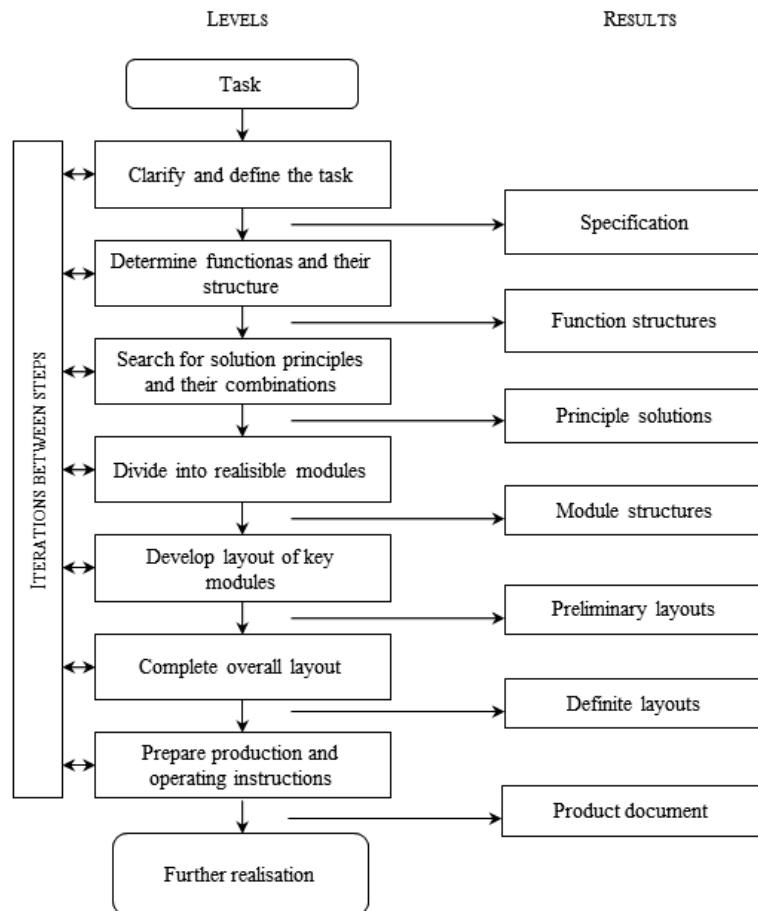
LEVELS

RESULTS

Task

ITERATIONS BETWEEN STEPS

Clarify and define the task

Specification

Determine functionas and their structure

Function structures

Search for solution principles and their combinations

Principle solutions

Divide into realisible modules

Module structures

Develop layout of key modules

Preliminary layouts

Complete overall layout

Definite layouts

Prepare production and operating instructions

Product document

Further realisation